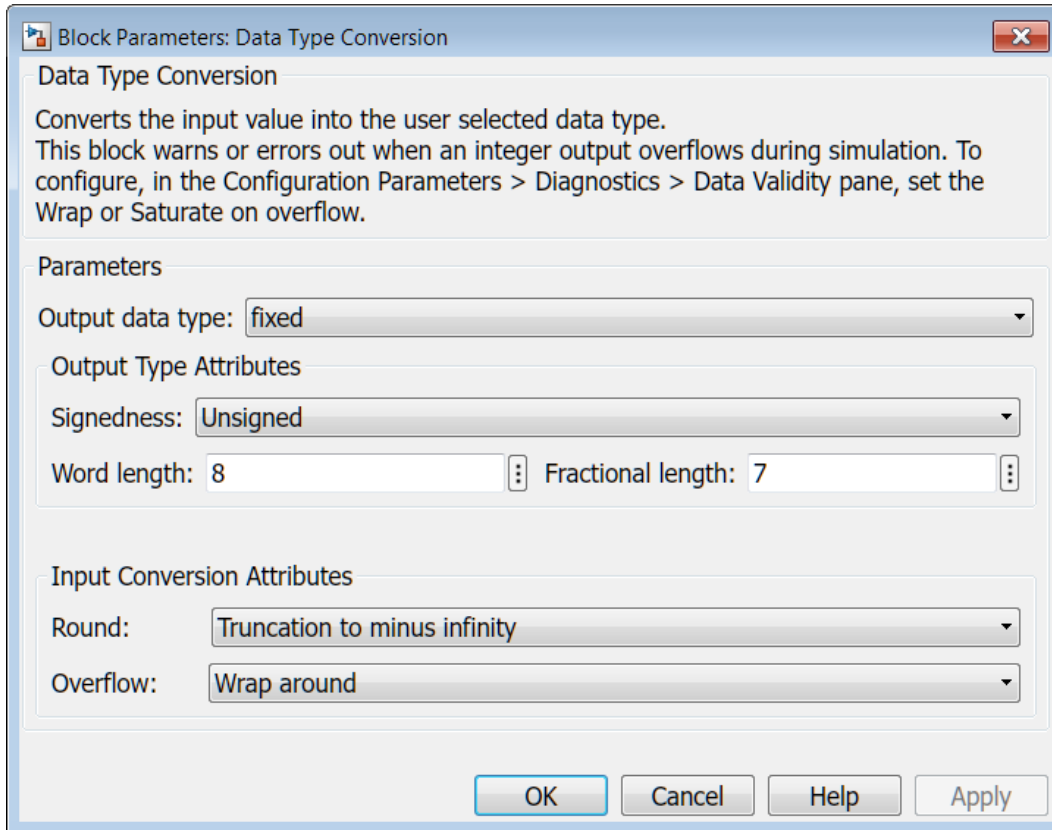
Block Parameters: Data Type Conversion

Data Type Conversion

Converts the input value into the user selected data type.
This block warns or errors out when an integer output overflows during simulation. To configure, in the Configuration Parameters > Diagnostics > Data Validity pane, set the Wrap or Saturate on overflow.

Parameters

Output data type: fixed

Output Type Attributes

Signedness: Unsigned

Word length: 8

Fractional length: 7

Input Conversion Attributes

Round: Truncation to minus infinity

Overflow: Wrap around

OK

Cancel

Help

Apply